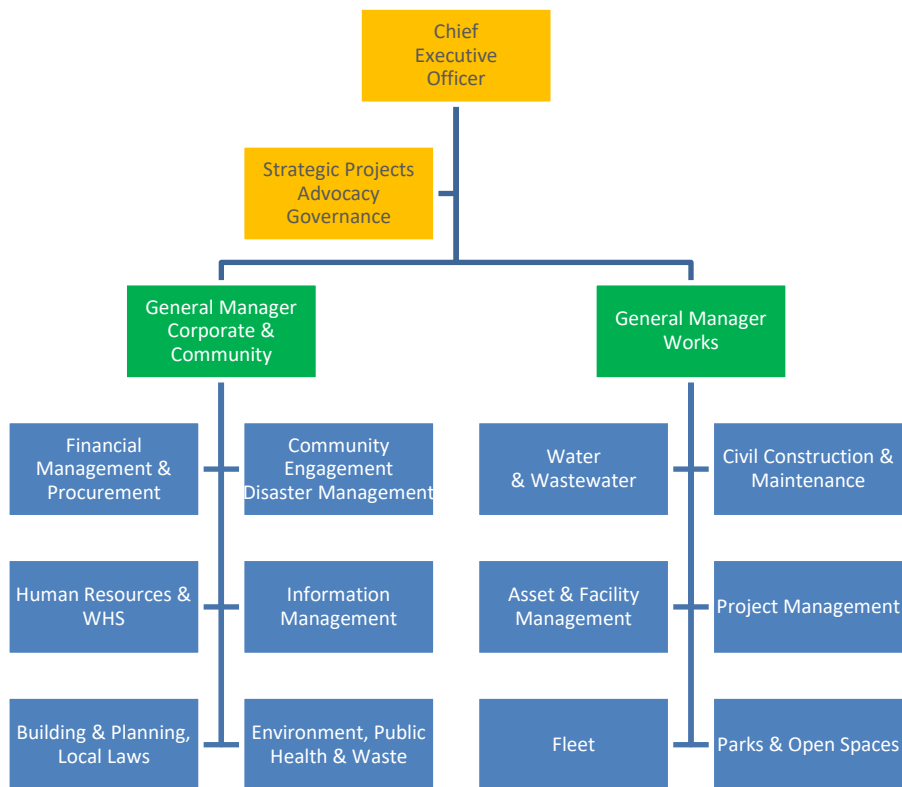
Chief Executive Officer

Strategic Projects
Advocacy
Governance

General Manager Corporate & Community

General Manager Works

Financial Management & Procurement

Community Engagement
Disaster Management

Water & Wastewater

Civil Construction & Maintenance

Human Resources & WHS

Information Management

Asset & Facility Management

Project Management

Building & Planning, Local Laws

Environment, Public Health & Waste

Fleet

Parks & Open Spaces